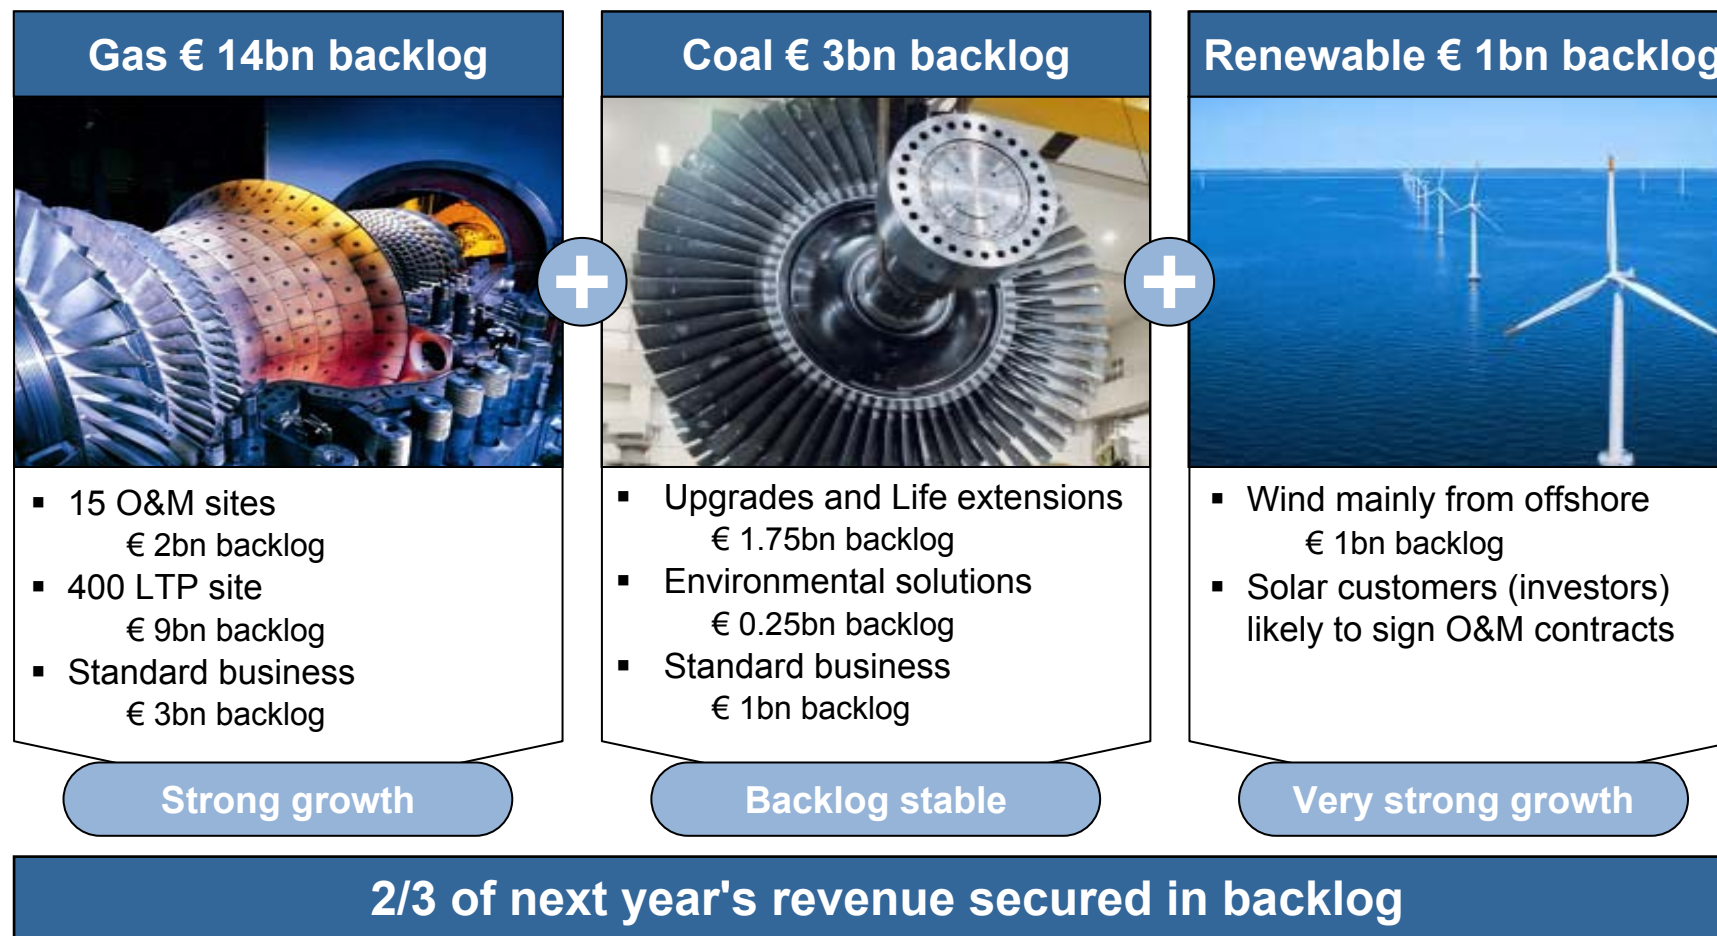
Gas € 14bn backlog

- 15 O&M sites
€ 2bn backlog
- 400 LTP site
€ 9bn backlog
- Standard business
€ 3bn backlog

Strong growth

Coal € 3bn backlog

- Upgrades and Life extensions
€ 1.75bn backlog
- Environmental solutions
€ 0.25bn backlog
- Standard business
€ 1bn backlog

Backlog stable

Renewable € 1bn backlog

- Wind mainly from offshore
€ 1bn backlog
- Solar customers (investors) likely to sign O&M contracts

Very strong growth

2/3 of next year's revenue secured in backlog